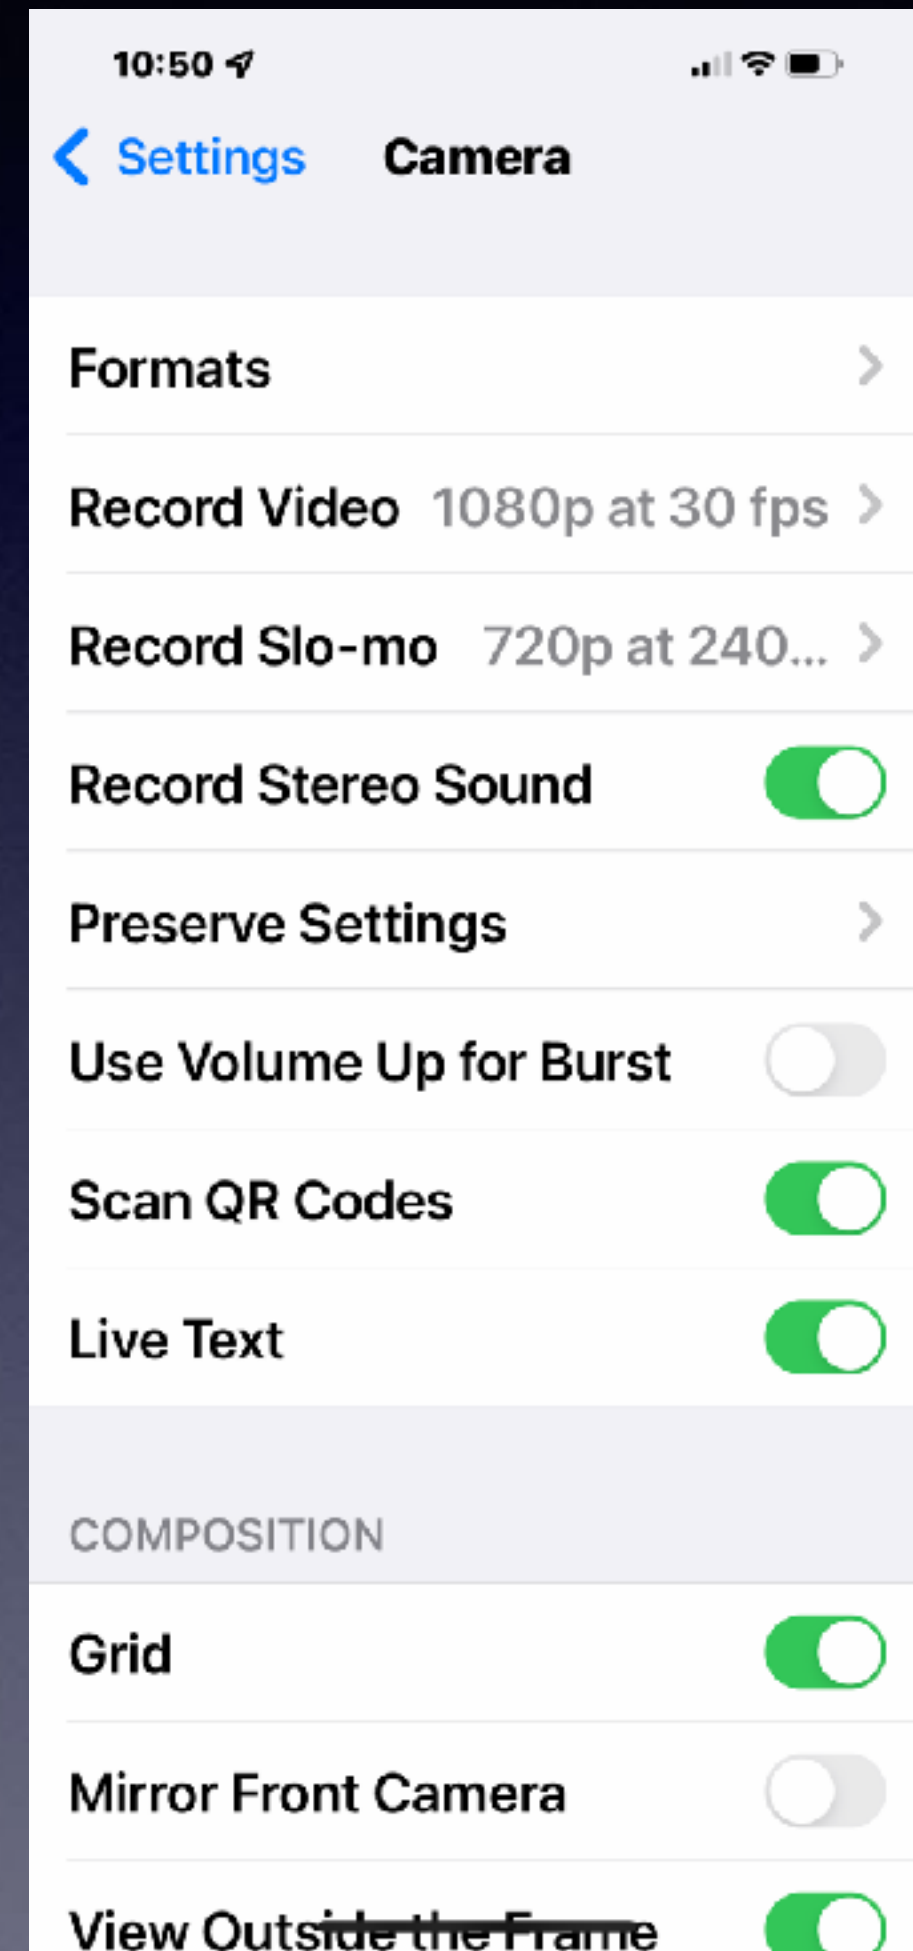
10:50

Settings Camera

Formats

Record Video 1080p at 30 fps

Record Slo-mo 720p at 240...

Record Stereo Sound

Preserve Settings

Use Volume Up for Burst

Scan QR Codes

Live Text

COMPOSITION

Grid

Mirror Front Camera

View Outside the Frame